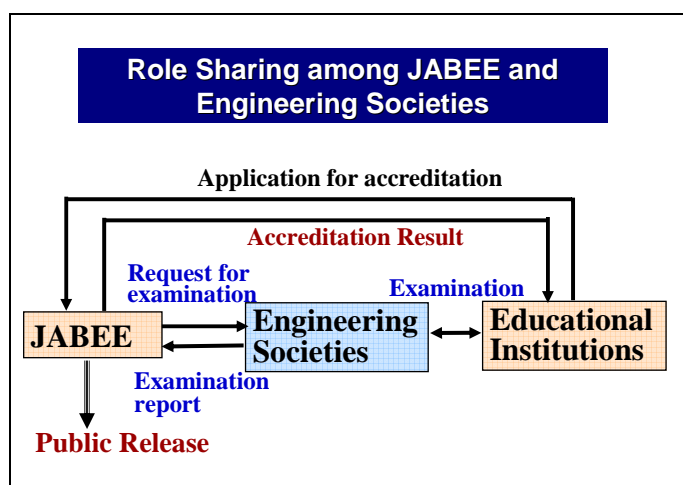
Role Sharing among JABEE and Engineering Societies

Application for accreditation

Accreditation Result

Request for examination

Examination

JABEE

Engineering Societies

Educational Institutions

Examination report

Public Release